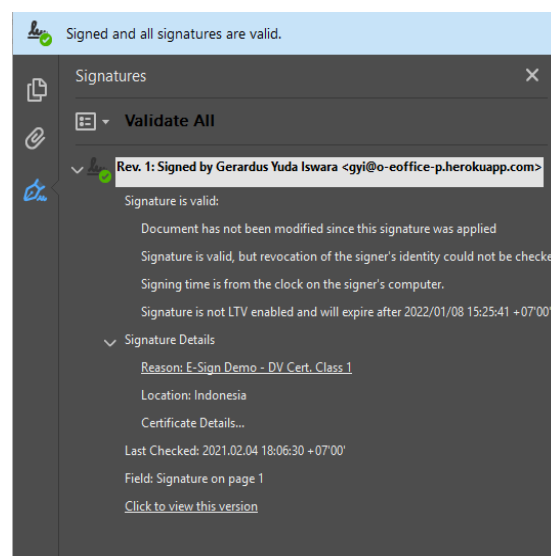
Signed and all signatures are valid.

Signatures

Validate All

Rev. 1: Signed by Gerardus Yuda Iswara <gyi@o-eoffice-p.herokuapp.com>

Signature is valid:

Document has not been modified since this signature was applied

Signature is valid, but revocation of the signer's identity could not be checke

Signing time is from the clock on the signer's computer.

Signature is not LTV enabled and will expire after 2022/01/08 15:25:41 +07'00'

Signature Details

Reason: E-Sign Demo - DV Cert. Class 1

Location: Indonesia

Certificate Details...

Last Checked: 2021.02.04 18:06:30 +07'00'

Field: Signature on page 1

Click to view this version